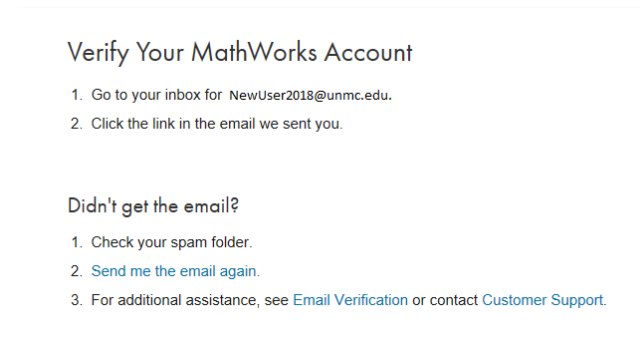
Verify Your MathWorks Account

1. Go to your inbox for NewUser2018@unmc.edu.
2. Click the link in the email we sent you.

Didn't get the email?

1. Check your spam folder.
2. Send me the email again.
3. For additional assistance, see Email Verification or contact Customer Support.